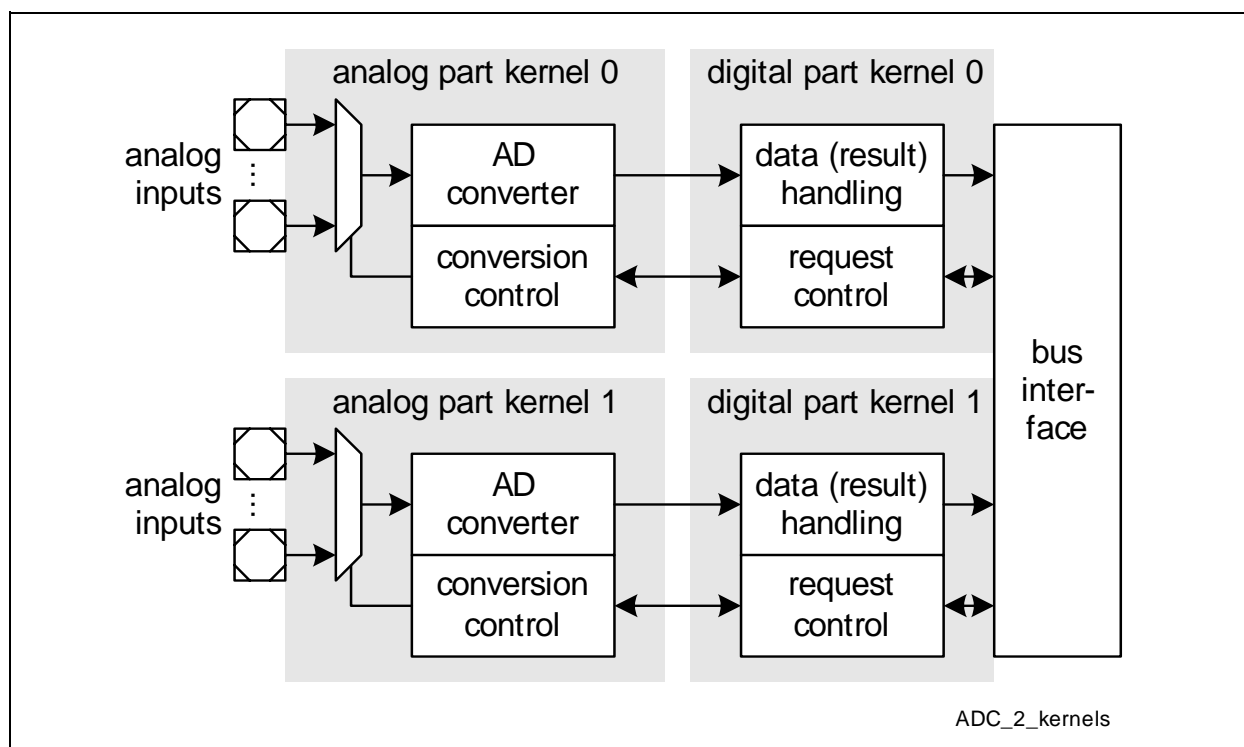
analog part kernel 0

digital part kernel 0

analog inputs

AD converter

conversion control

data (result) handling

request control

bus interface

analog part kernel 1

digital part kernel 1

analog inputs

AD converter

conversion control

data (result) handling

request control

ADC_2_kernels